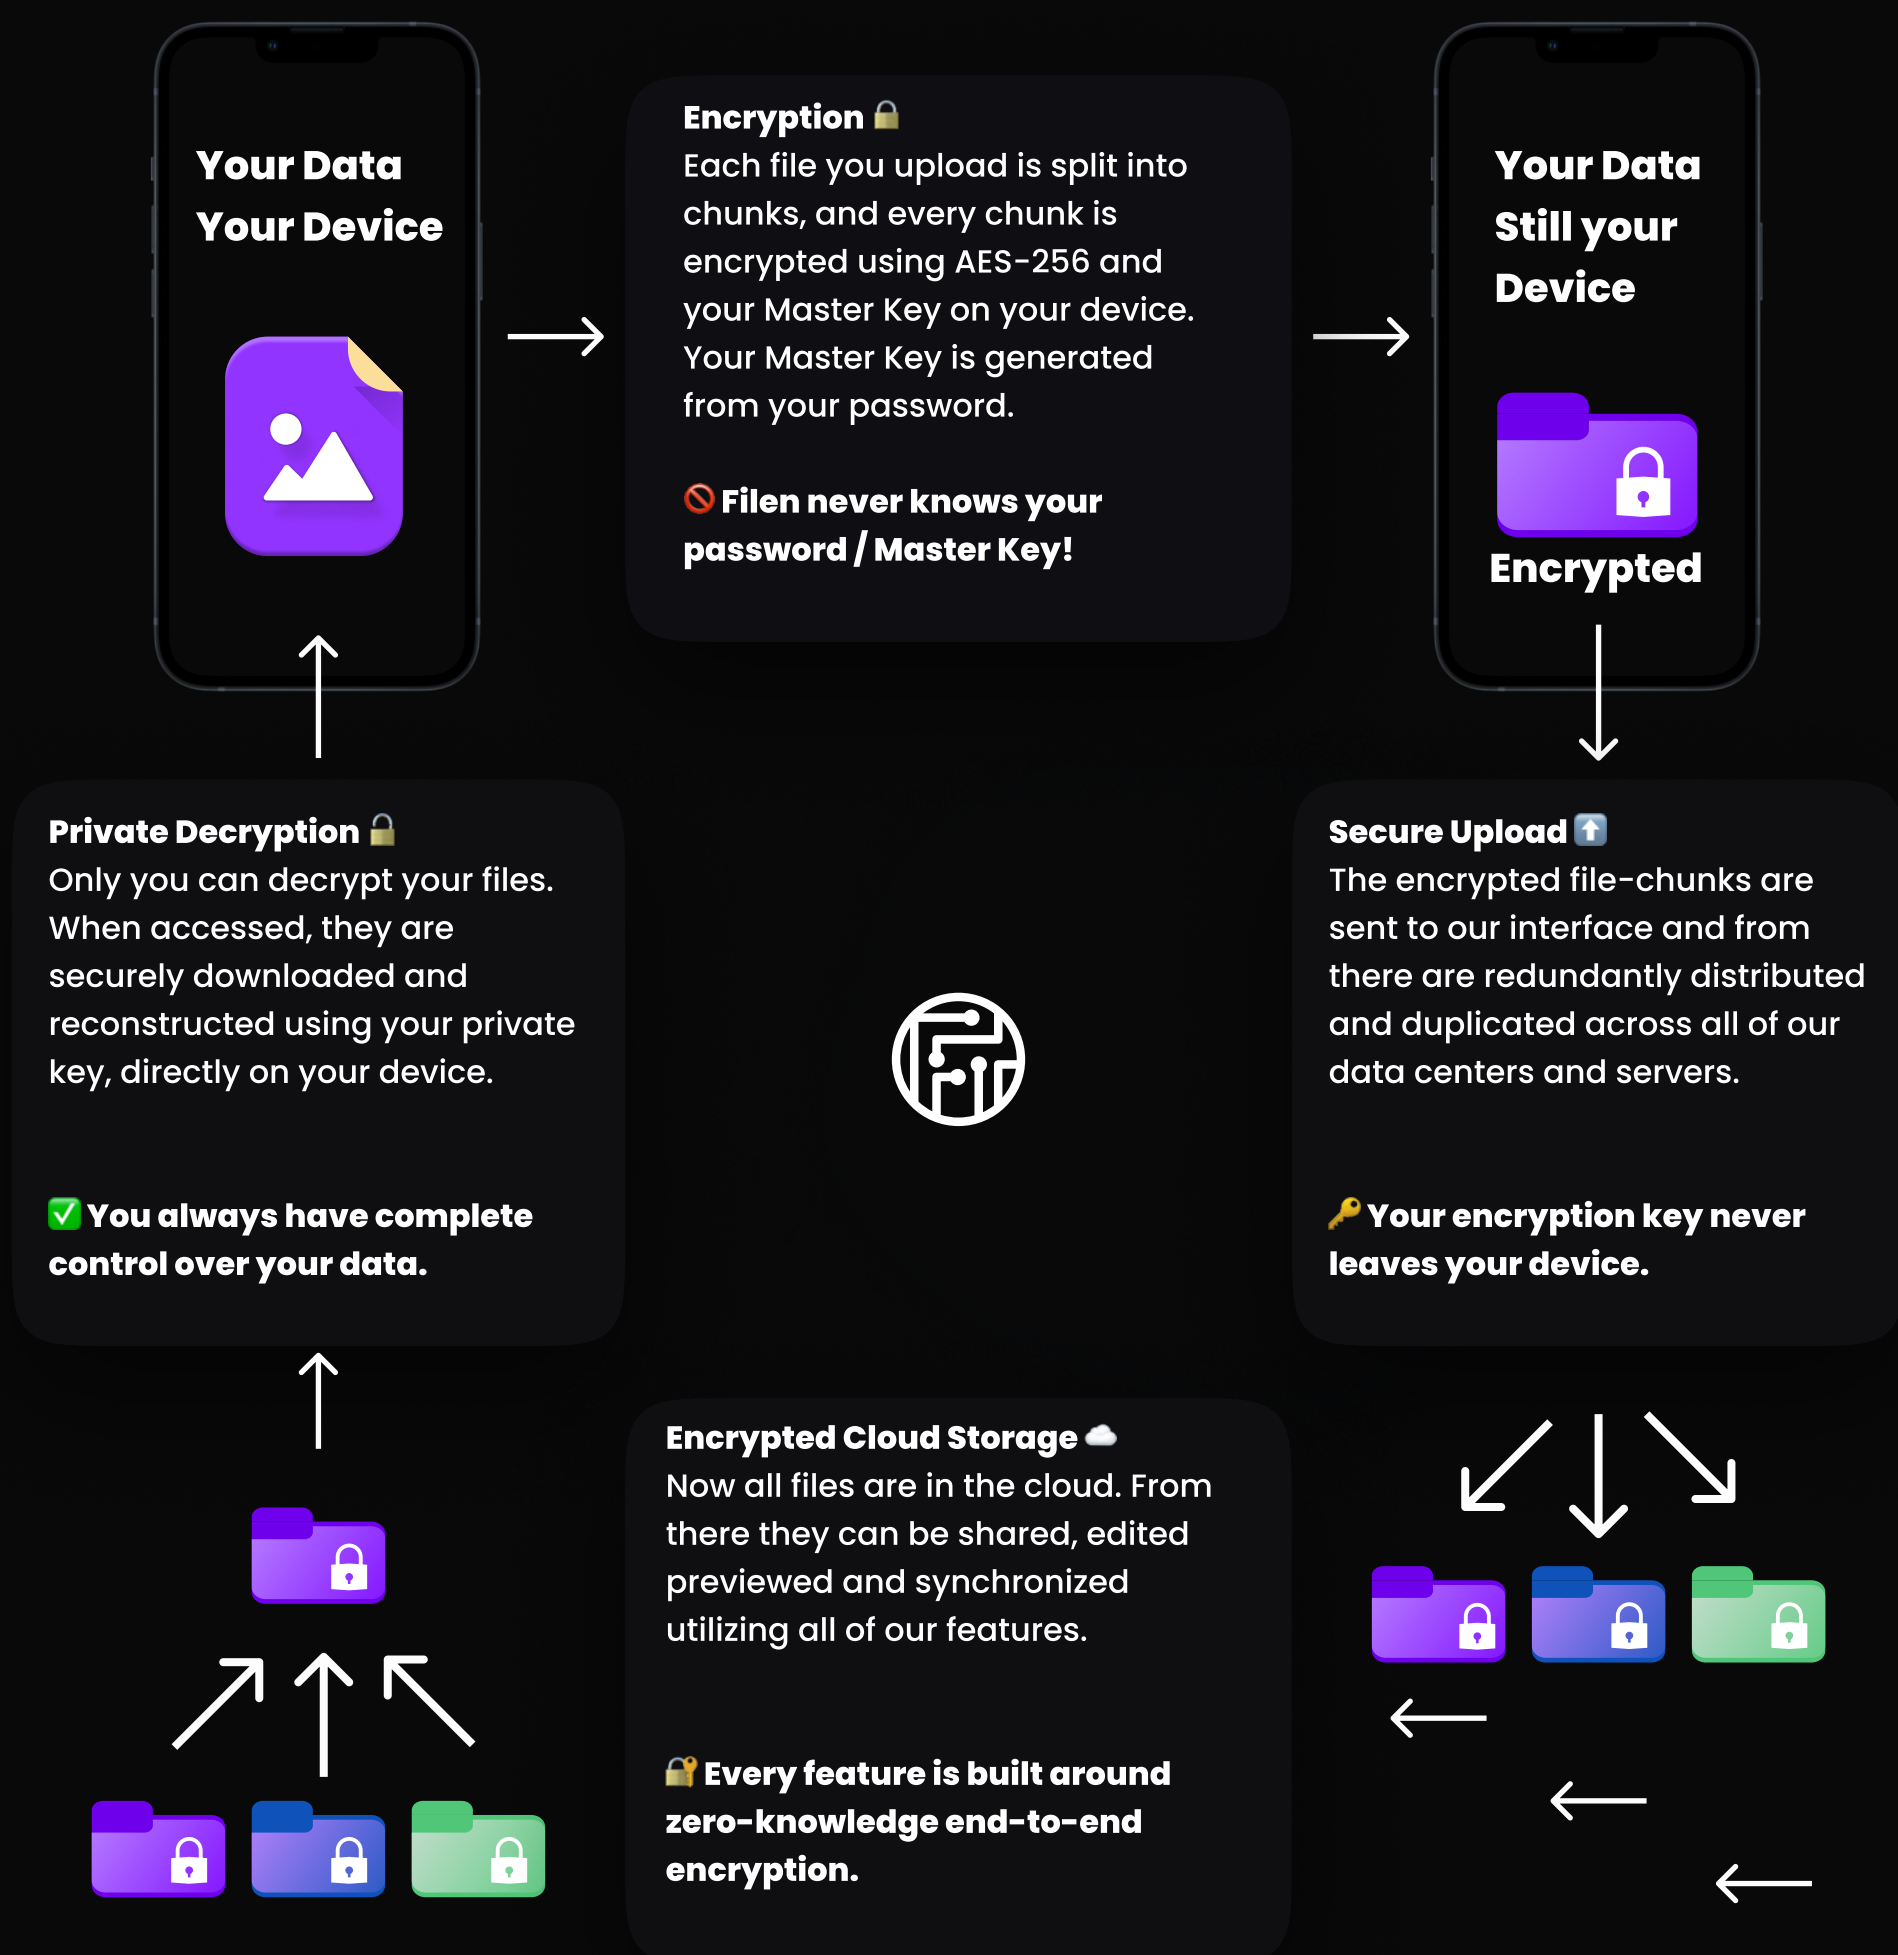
Your Data
Your Device

Encryption 🔒
Each file you upload is split into chunks, and every chunk is encrypted using AES-256 and your Master Key on your device. Your Master Key is generated from your password.

🚫 Filen never knows your password / Master Key!

Your Data
Still your
Device

Encrypted

Secure Upload ⬆️
The encrypted file-chunks are sent to our interface and from there are redundantly distributed and duplicated across all of our data centers and servers.

🔑 Your encryption key never leaves your device.

Encrypted Cloud Storage ☁️
Now all files are in the cloud. From there they can be shared, edited previewed and synchronized utilizing all of our features.

🔐 Every feature is built around zero-knowledge end-to-end encryption.

Private Decryption 🔒
Only you can decrypt your files. When accessed, they are securely downloaded and reconstructed using your private key, directly on your device.

✅ You always have complete control over your data.